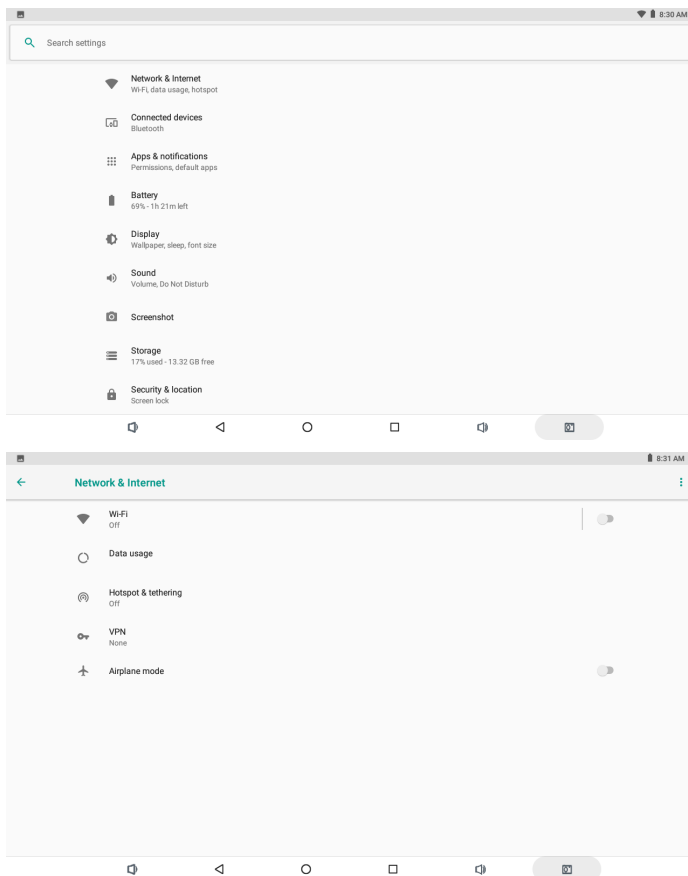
8:30 AM

Search settings

Network & Internet
Wi-Fi, data usage, hotspot

Connected devices
Bluetooth

Apps & notifications
Permissions, default apps

Battery
69% - 1h 21m left

Display
Wallpaper, sleep, font size

Sound
Volume, Do Not Disturb

Screenshot

Storage
17% used - 13.32 GB free

Security & location
Screen lock

8:31 AM

Network & Internet

Wi-Fi
Off

Data usage

Hotspot & tethering
Off

VPN
None

Airplane mode